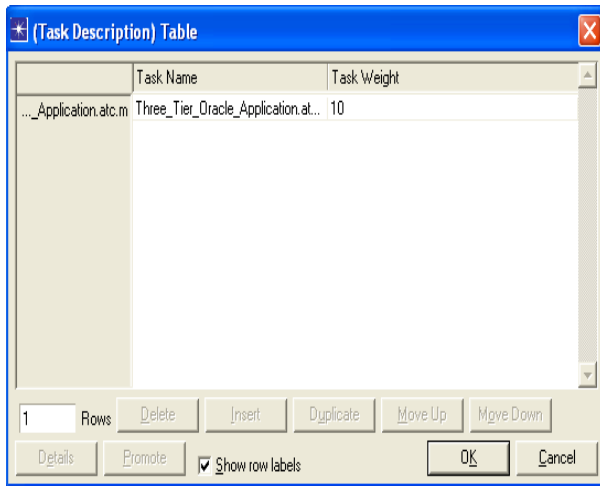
(Task Description) Table

| | Task Name | Task Weight |
|---|---|---|
| ..._Application.atc.m | Three_Tier_Oracle_Application.at... | 10 |

1 Rows Delete Insert Duplicate Move Up Move Down

Details Promote Show row labels OK Cancel